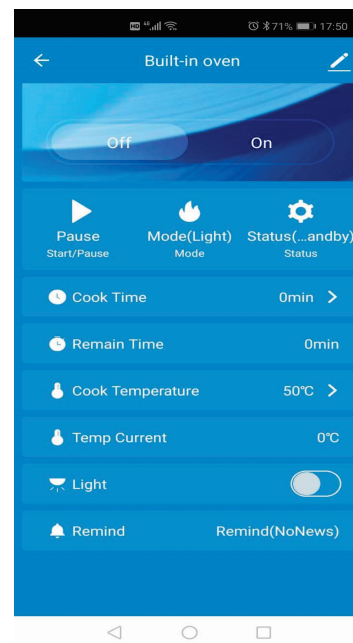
HD 4G 71% 17:50

Built-in oven

Off
On

Pause
Start/Pause

Mode(Light)
Mode

Status(...andby)
Status

Cook Time
0min

Remain Time
0min

Cook Temperature
50℃

Temp Current
0℃

Light

Remind
Remind(NoNews)